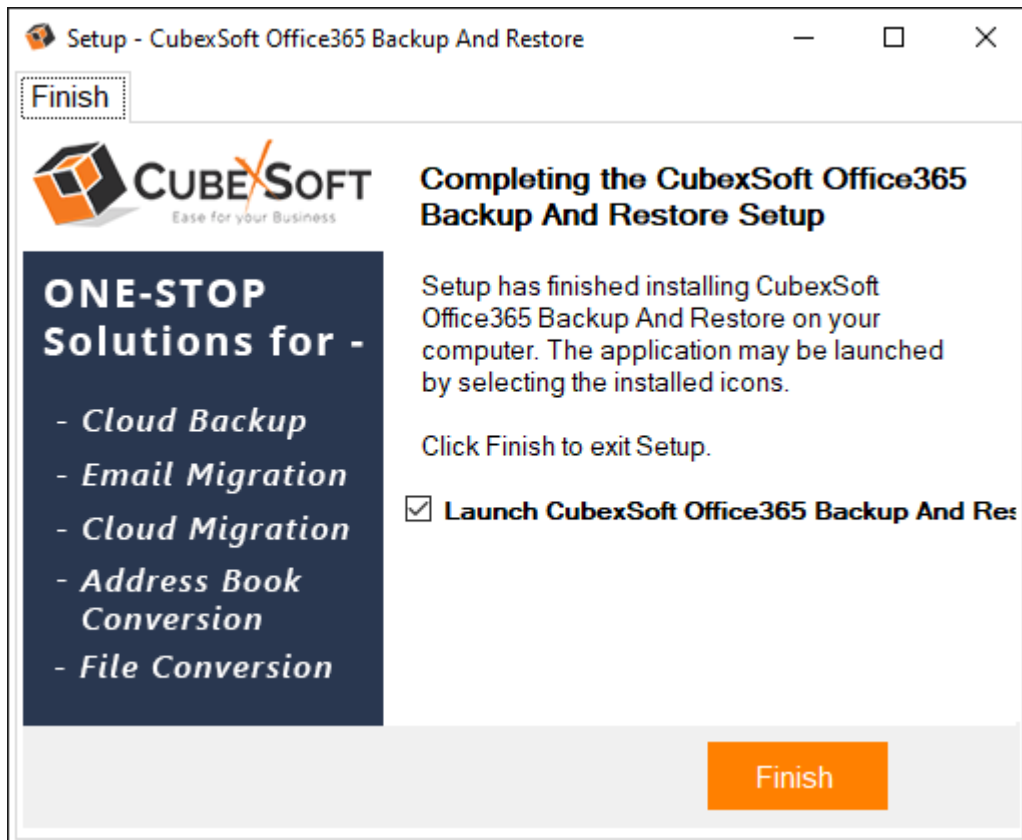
Setup - CubexSoft Office365 Backup And Restore

Finish

CUBEXSOFT
Ease for your Business

ONE-STOP Solutions for -

- Cloud Backup
- Email Migration
- Cloud Migration
- Address Book Conversion
- File Conversion

Completing the CubexSoft Office365 Backup And Restore Setup

Setup has finished installing CubexSoft Office365 Backup And Restore on your computer. The application may be launched by selecting the installed icons.

Click Finish to exit Setup.

☑ Launch CubexSoft Office365 Backup And Res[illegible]

Finish